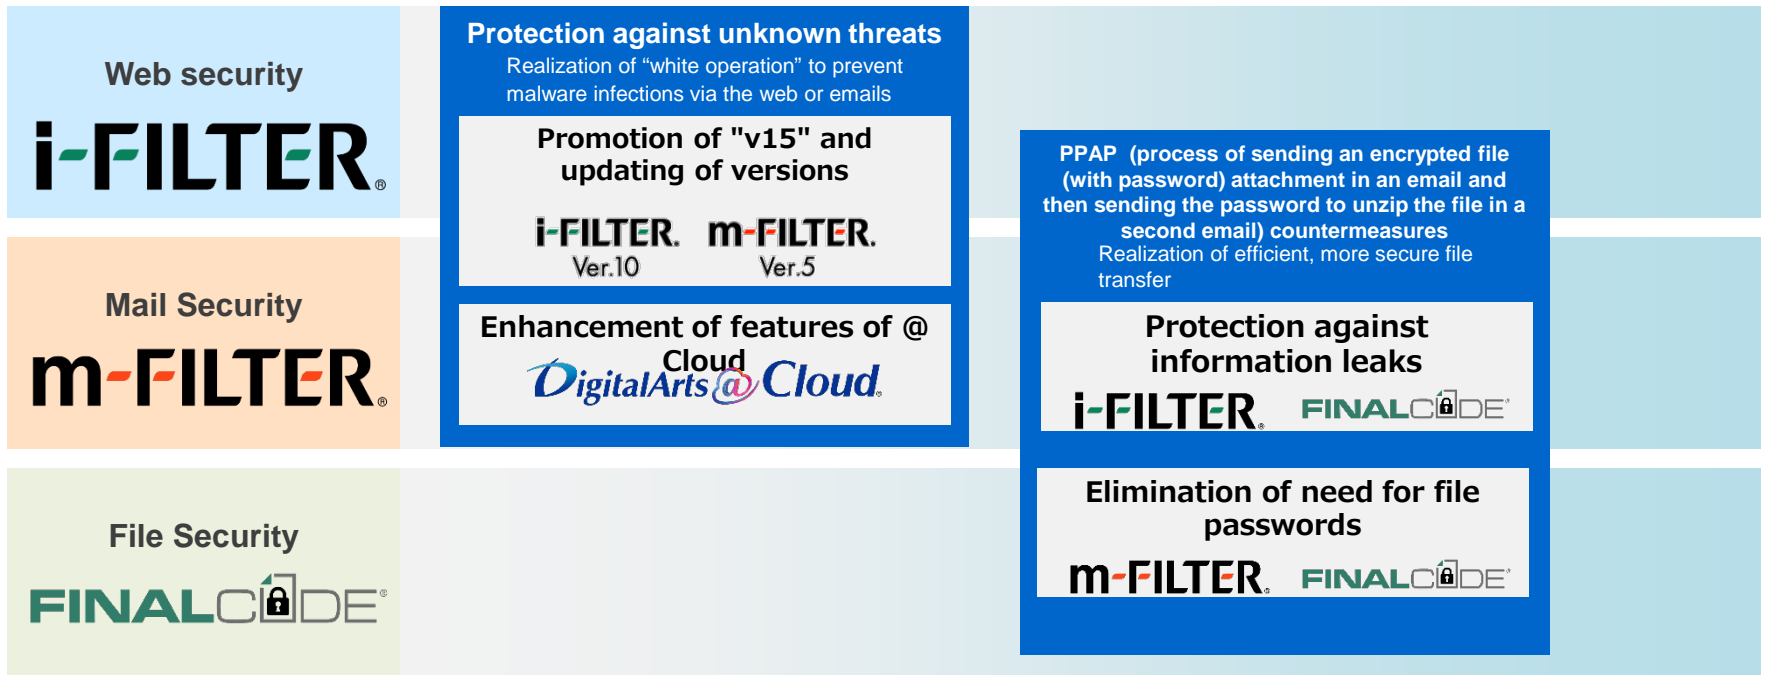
Web security

i-FILTER

Mail Security

m-FILTER

File Security

FINALCODE

Protection against unknown threats
Realization of “white operation” to prevent malware infections via the web or emails

Promotion of "v15" and updating of versions

i-FILTER Ver.10 m-FILTER Ver.5

Enhancement of features of @ Cloud

DigitalArts@Cloud

PPAP (process of sending an encrypted file (with password) attachment in an email and then sending the password to unzip the file in a second email) countermeasures
Realization of efficient, more secure file transfer

Protection against information leaks

i-FILTER FINALCODE

Elimination of need for file passwords

m-FILTER FINALCODE